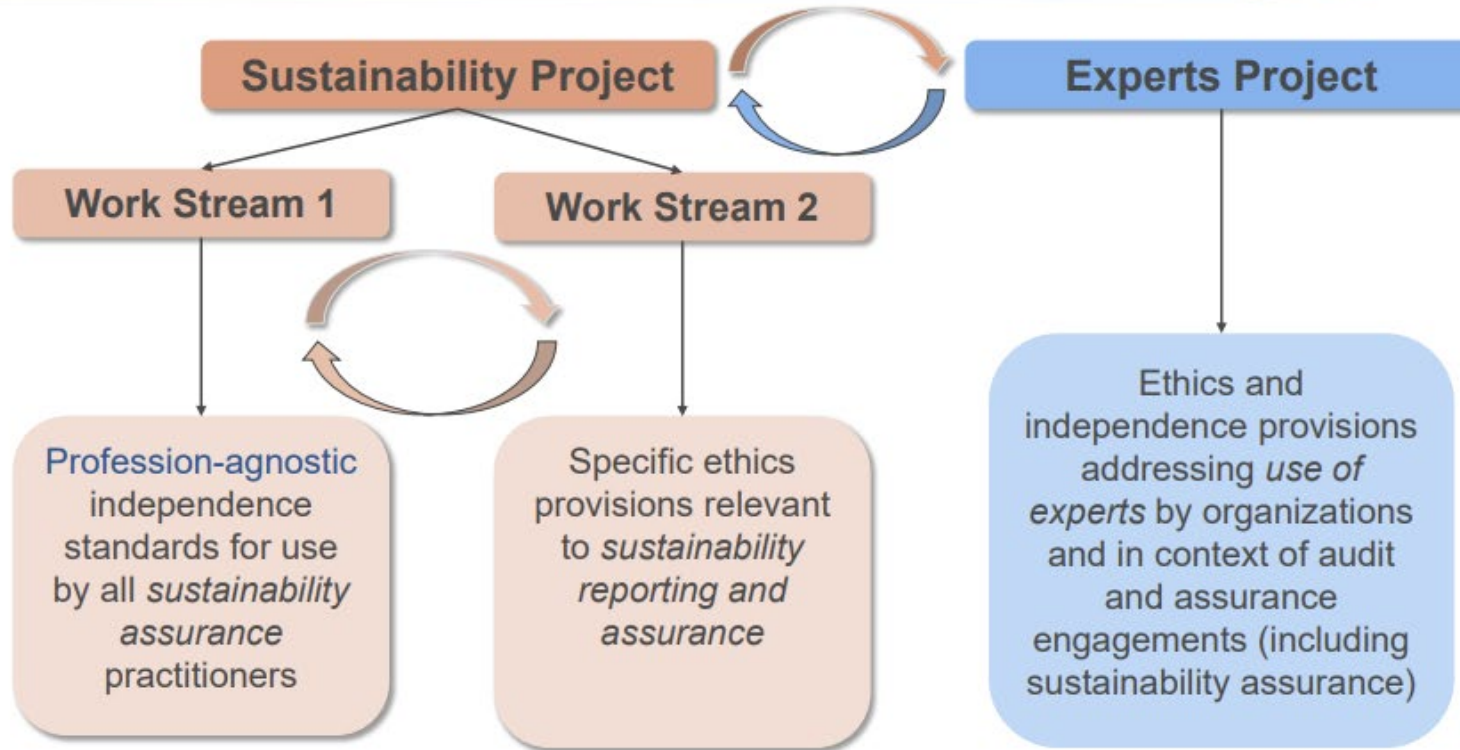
Sustainability Project

Experts Project

Work Stream 1

Work Stream 2

Profession-agnostic independence standards for use by all *sustainability assurance* practitioners

Specific ethics provisions relevant to *sustainability reporting and assurance*

Ethics and independence provisions addressing *use of experts* by organizations and in context of audit and assurance engagements (including sustainability assurance)